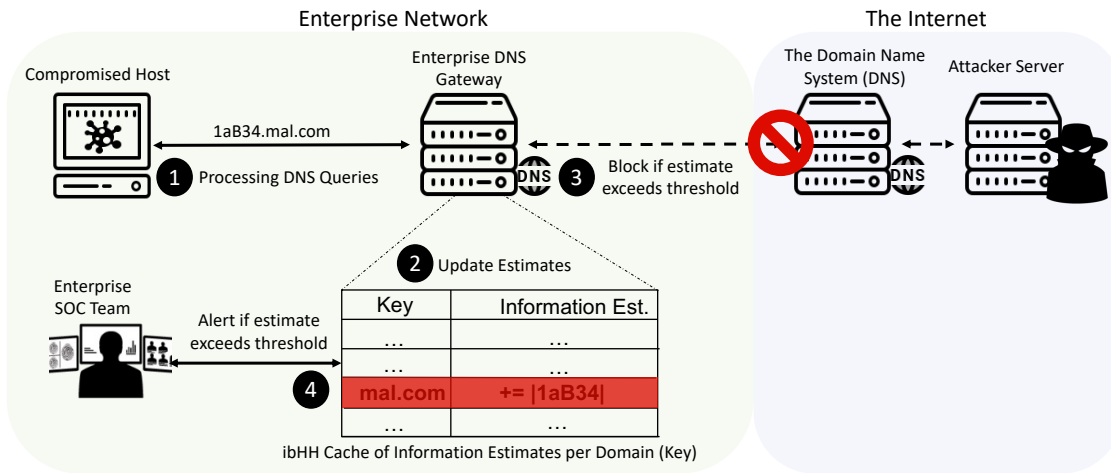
Enterprise Network

The Internet

Compromised Host

Enterprise DNS Gateway

The Domain Name System (DNS)

Attacker Server

1aB34.mal.com

1 Processing DNS Queries

DNS

3 Block if estimate exceeds threshold

DNS

2 Update Estimates

Enterprise SOC Team

Alert if estimate exceeds threshold

4

| Key | Information Est. |
|---|---|
| … | … |
| … | … |
| mal.com | += \|1aB34\| |
| … | … |

ibHH Cache of Information Estimates per Domain (Key)